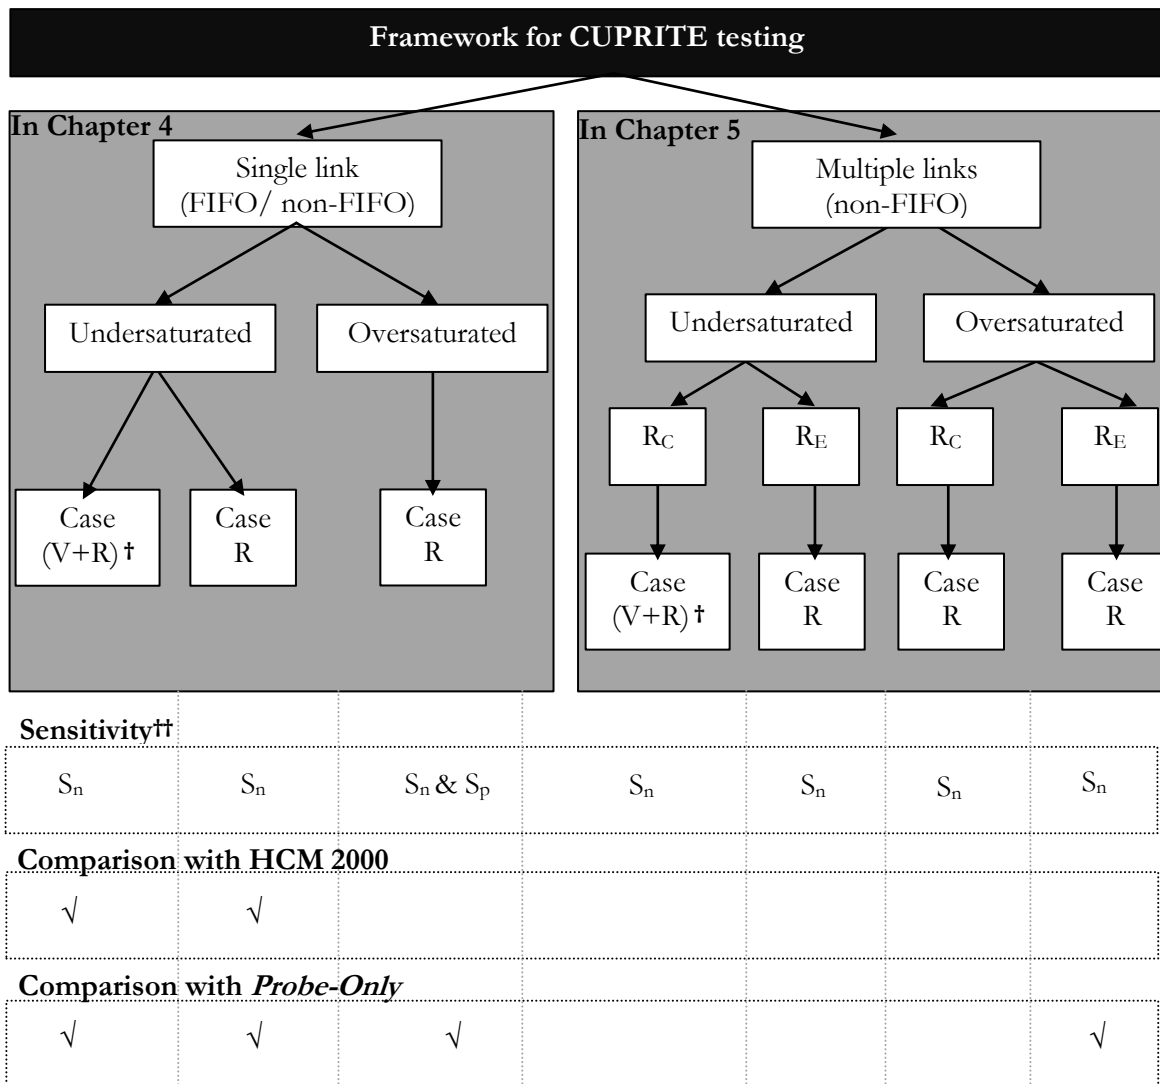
Framework for CUPRITE testing

In Chapter 4

Single link (FIFO/ non-FIFO)

Undersaturated

Oversaturated

Case (V+R) †

Case R

Case R

In Chapter 5

Multiple links (non-FIFO)

Undersaturated

Oversaturated

$R_C$

$R_E$

$R_C$

$R_E$

Case (V+R) †

Case R

Case R

Case R

Sensitivity††

| $S_n$ | $S_n$ | $S_n$ & $S_p$ | $S_n$ | $S_n$ | $S_n$ | $S_n$ |
|---|---|---|---|---|---|---|

Comparison with HCM 2000

| √ | √ | | | | | |
|---|---|---|---|---|---|---|

Comparison with *Probe-Only*

| √ | √ | √ | | | | √ |
|---|---|---|---|---|---|---|